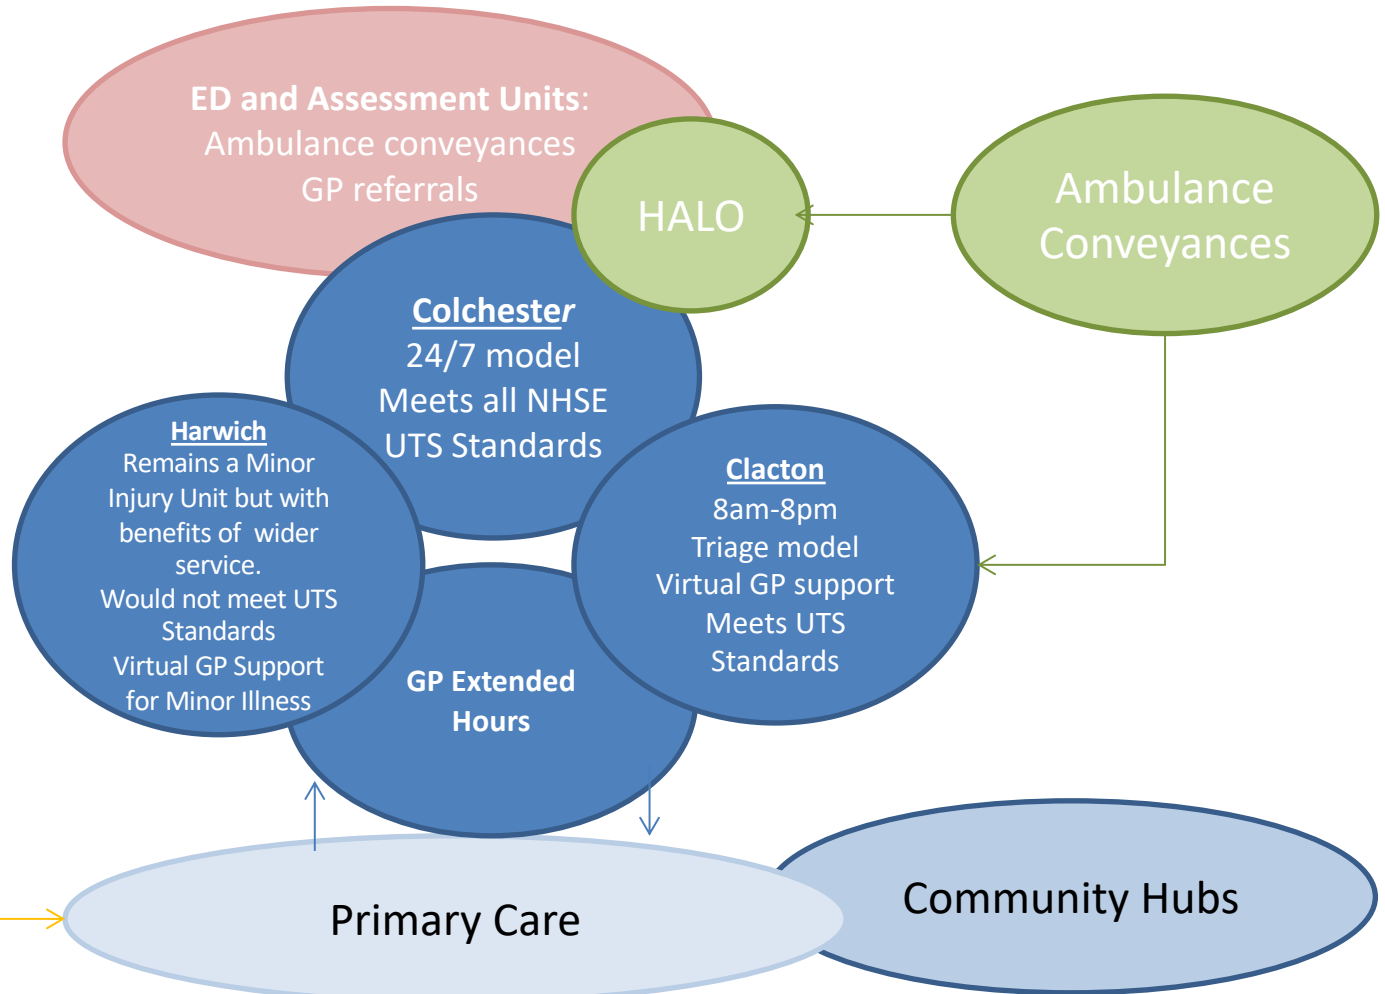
ED and Assessment Units:
Ambulance conveyances
GP referrals

HALO

Ambulance Conveyances

Colchester
24/7 model
Meets all NHSE UTS Standards

Harwich
Remains a Minor Injury Unit but with benefits of wider service.
Would not meet UTS Standards
Virtual GP Support for Minor Illness

Clacton
8am-8pm
Triage model
Virtual GP support
Meets UTS Standards

GP Extended Hours

Primary Care

Community Hubs